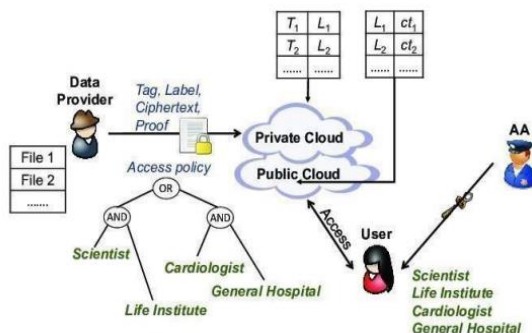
| $T_1$ | $L_1$ |
|---|---|
| $T_2$ | $L_2$ |
| ...... | ...... |

| $L_1$ | $ct_1$ |
|---|---|
| $L_2$ | $ct_2$ |
| ...... | ...... |

Data Provider

Tag, Label, Ciphertext, Proof

| File 1 |
|---|
| File 2 |
| ...... |

Private Cloud

Public Cloud

AA

Access policy

OR

AND

AND

Scientist

Life Institute

Cardiologist

General Hospital

Access

User

Scientist
Life Institute
Cardiologist
General Hospital